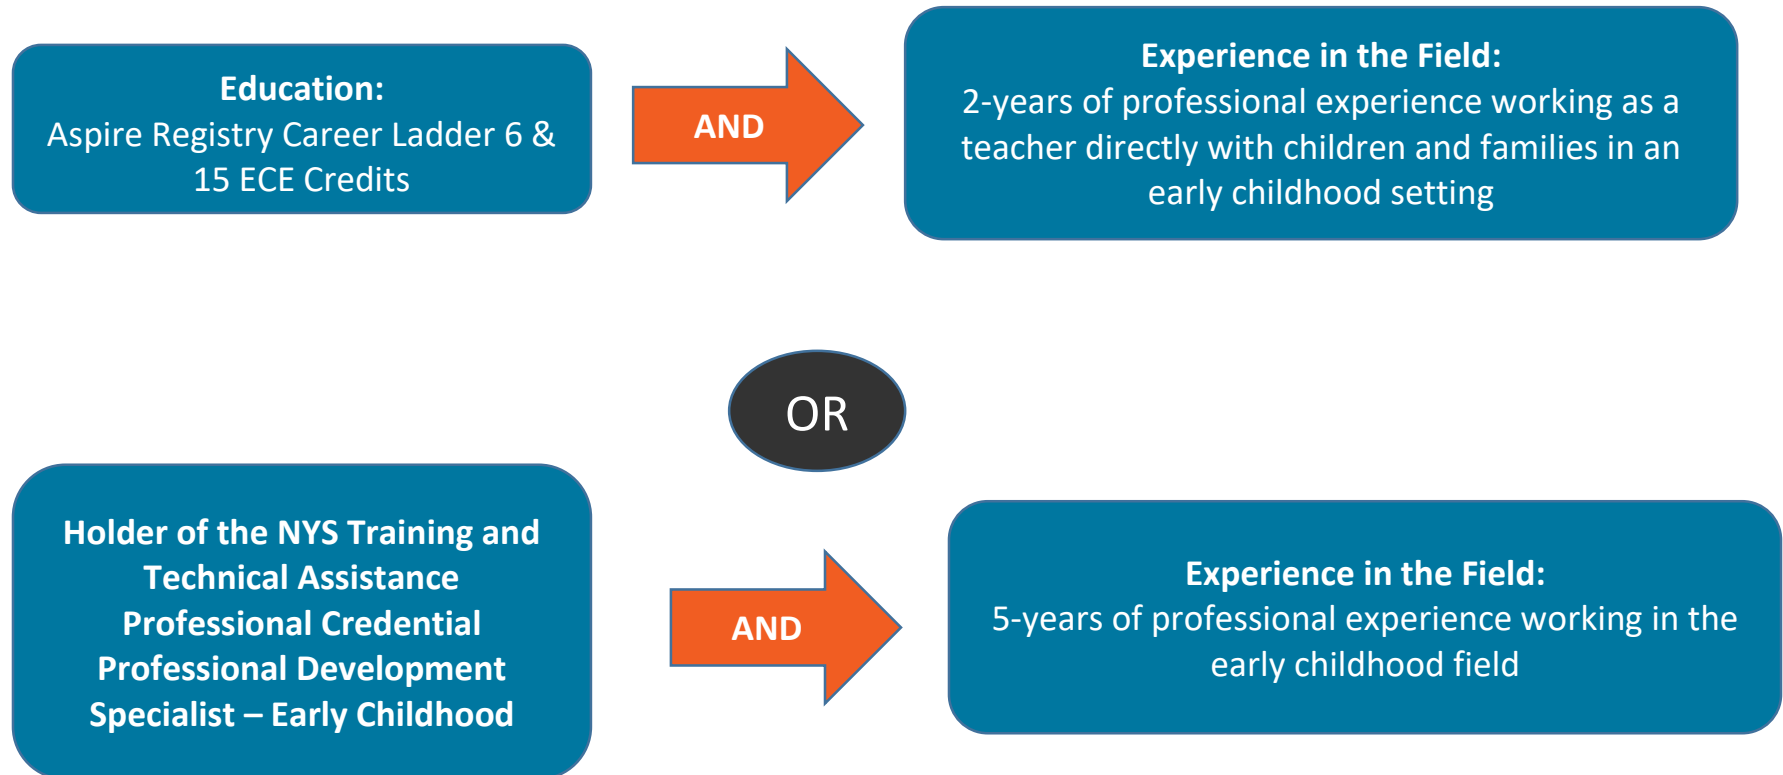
Education:
Aspire Registry Career Ladder 6 & 15 ECE Credits

AND

Experience in the Field:
2-years of professional experience working as a teacher directly with children and families in an early childhood setting

OR

Holder of the NYS Training and Technical Assistance Professional Credential Professional Development Specialist – Early Childhood

AND

Experience in the Field:
5-years of professional experience working in the early childhood field